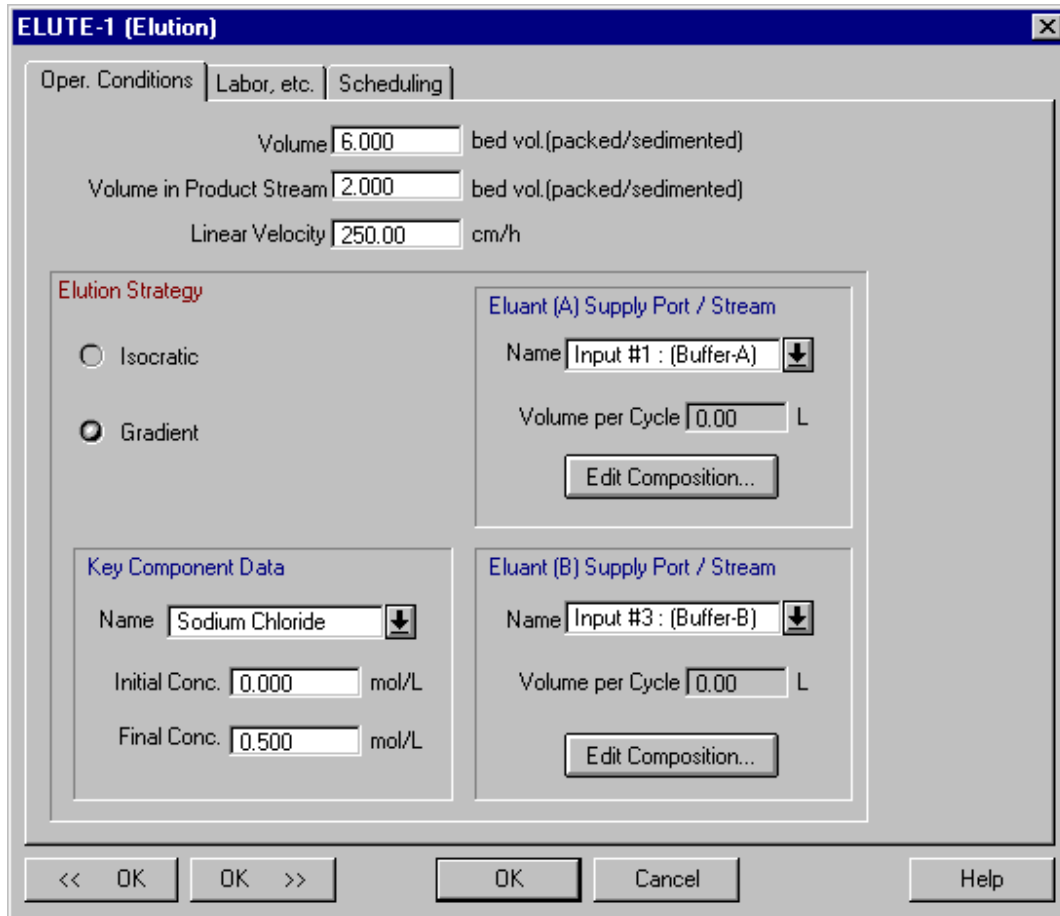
ELUTE-1 (Elution)

Oper. Conditions | Labor, etc. | Scheduling

Volume 6.000 bed vol.(packed/sedimented)

Volume in Product Stream 2.000 bed vol.(packed/sedimented)

Linear Velocity 250.00 cm/h

Elution Strategy

Isocratic

Gradient

Eluant (A) Supply Port / Stream

Name Input #1 : (Buffer-A)

Volume per Cycle 0.00 L

Edit Composition...

Key Component Data

Name Sodium Chloride

Initial Conc. 0.000 mol/L

Final Conc. 0.500 mol/L

Eluant (B) Supply Port / Stream

Name Input #3 : (Buffer-B)

Volume per Cycle 0.00 L

Edit Composition...

<< OK | OK >> | OK | Cancel | Help